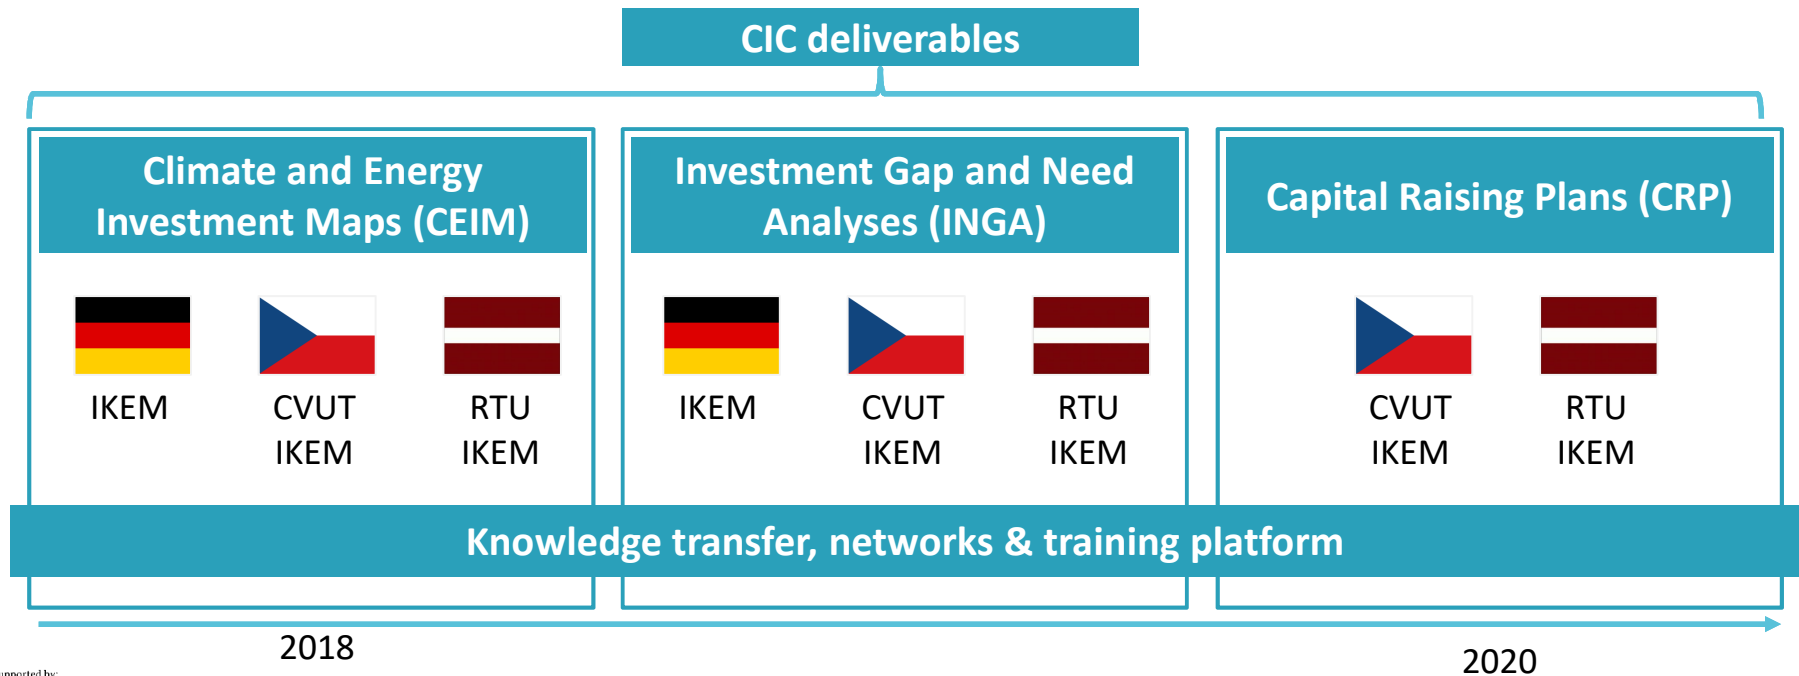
CIC deliverables

Climate and Energy Investment Maps (CEIM)

IKEM

CVUT IKEM

RTU IKEM

Investment Gap and Need Analyses (INGA)

IKEM

CVUT IKEM

RTU IKEM

Capital Raising Plans (CRP)

CVUT IKEM

RTU IKEM

Knowledge transfer, networks & training platform

2018

2020

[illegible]